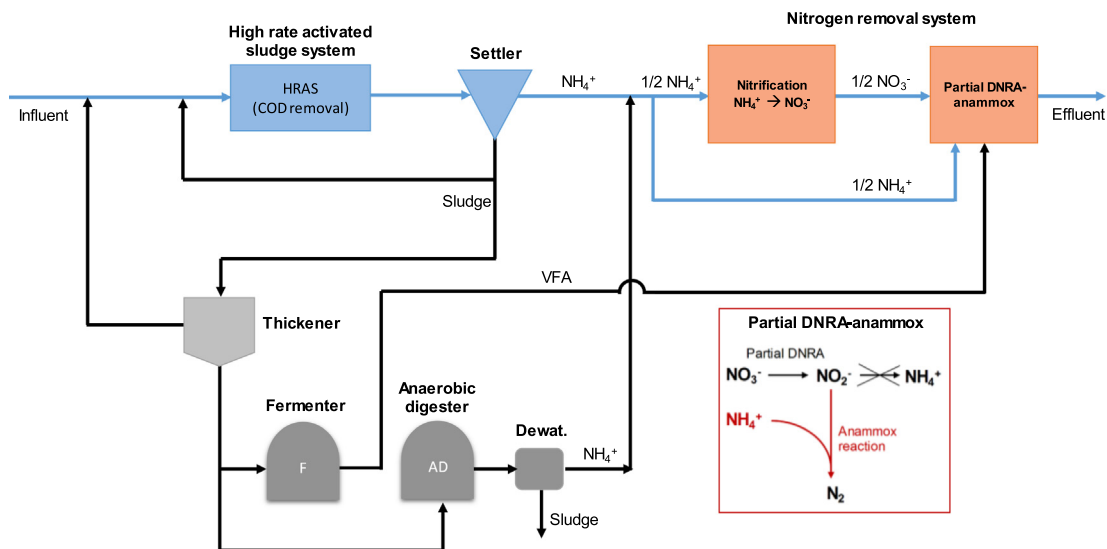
High rate activated sludge system

Settler

Nitrogen removal system

Influent

HRAS (COD removal)

$NH_4^+$

$1/2\ NH_4^+$

Nitrification $NH_4^+ \rightarrow NO_3^-$

$1/2\ NO_3^-$

Partial DNRA-anammox

Effluent

$1/2\ NH_4^+$

Sludge

VFA

Thickener

Partial DNRA-anammox

Partial DNRA

$NO_3^-$ $NO_2^-$ $NH_4^+$

$NH_4^+$

Anammox reaction

$N_2$

Fermenter

F

Anaerobic digester

AD

Dewat.

$NH_4^+$

Sludge